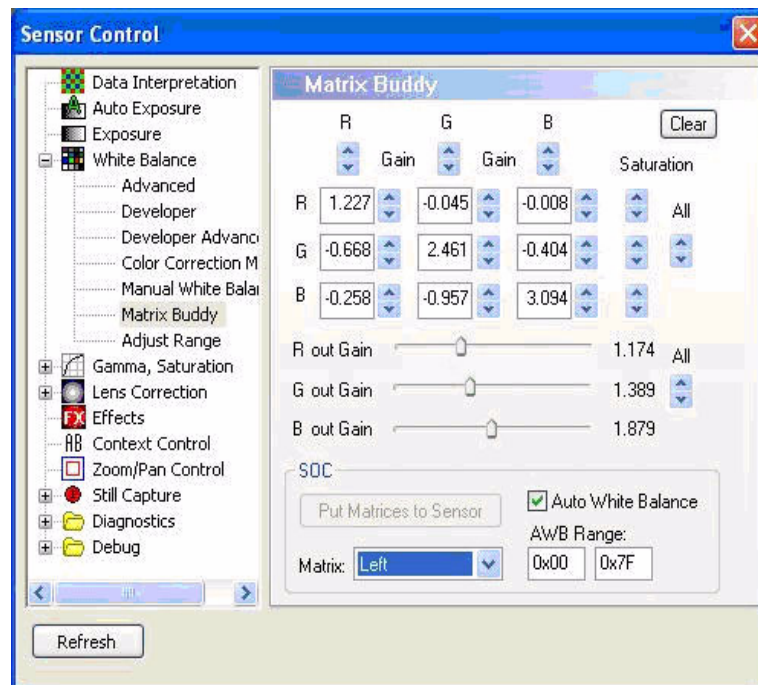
Sensor Control

Data Interpretation
Auto Exposure
Exposure
White Balance
Advanced
Developer
Developer Advanc
Color Correction M
Manual White Balar
Matrix Buddy
Adjust Range
Gamma, Saturation
Lens Correction
Effects
Context Control
Zoom/Pan Control
Still Capture
Diagnostics
Debug

Matrix Buddy

| | R | | G | | B | |
|---|---|---|---|---|---|---|
| | | Gain | | Gain | | Saturation |
| R | 1.227 | | -0.045 | | -0.008 | All |
| G | -0.668 | | 2.461 | | -0.404 | |
| B | -0.258 | | -0.957 | | 3.094 | |

Clear

R out Gain 1.174 All
G out Gain 1.389
B out Gain 1.879

SOC
Put Matrices to Sensor
Auto White Balance
AWB Range:
Matrix: Left
0x00 0x7F

Refresh